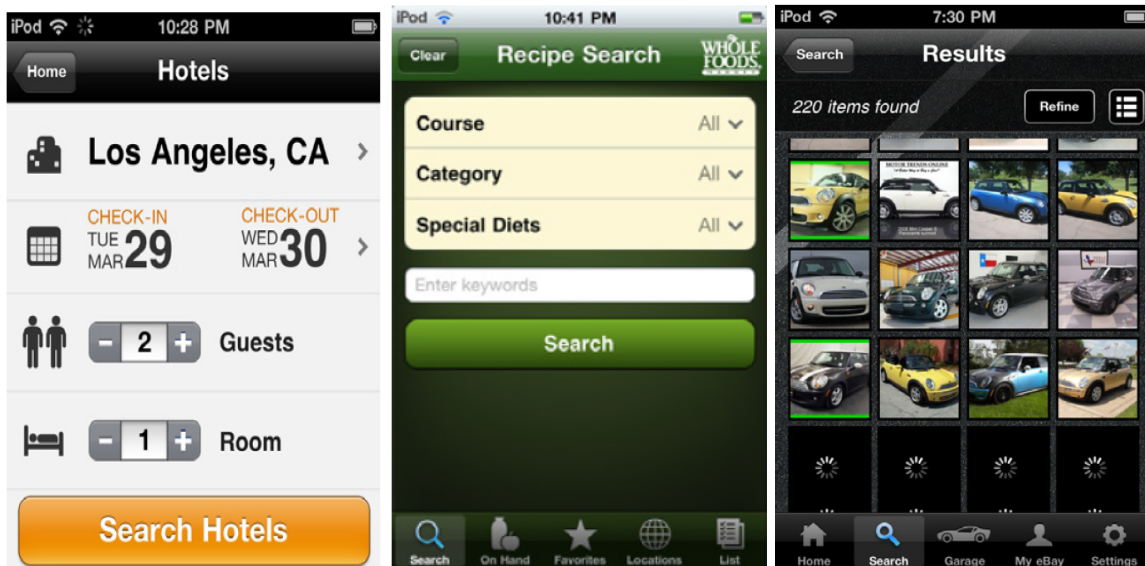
iPod 10:28 PM

Home Hotels

Los Angeles, CA

CHECK-IN TUE MAR 29

CHECK-OUT WED MAR 30

- 2 + Guests

- 1 + Room

Search Hotels

iPod 10:41 PM

Clear Recipe Search WHOLE FOODS

Course All

Category All

Special Diets All

Enter keywords

Search

Search On Hand Favorites Locations List

iPod 7:30 PM

Search Results

220 items found Refine

Home Search Garage My eBay Settings